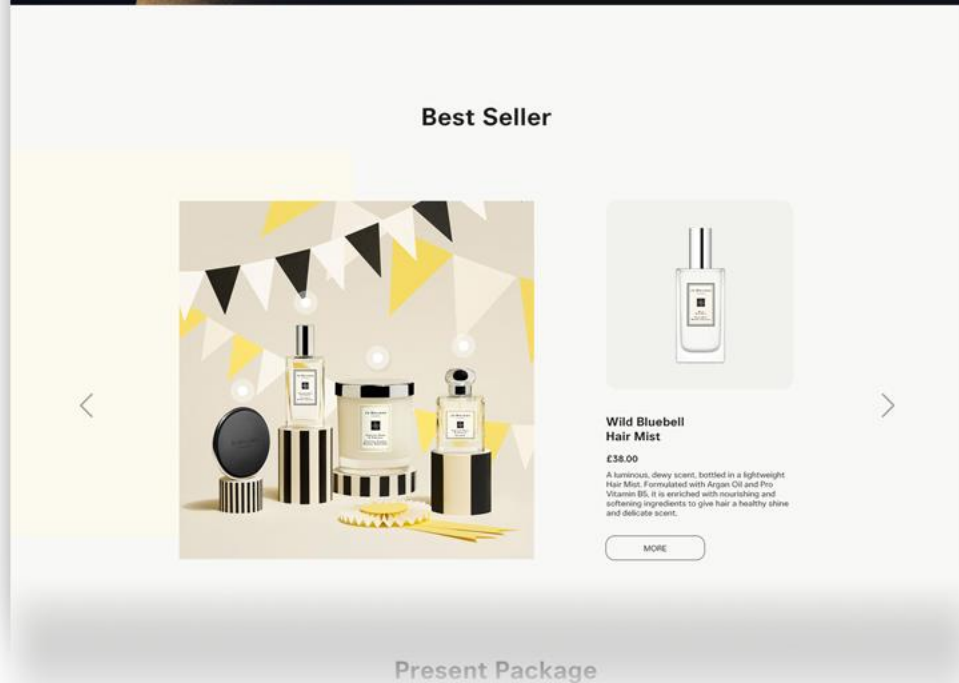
Best Seller

Wild Bluebell
Hair Mist

£38.00

A luminous, dewy scent, bottled in a lightweight Hair Mist. Formulated with Argan Oil and Pro Vitamin B5, it is enriched with nourishing and softening ingredients to give hair a healthy shine and delicate scent.

MORE

Present Package